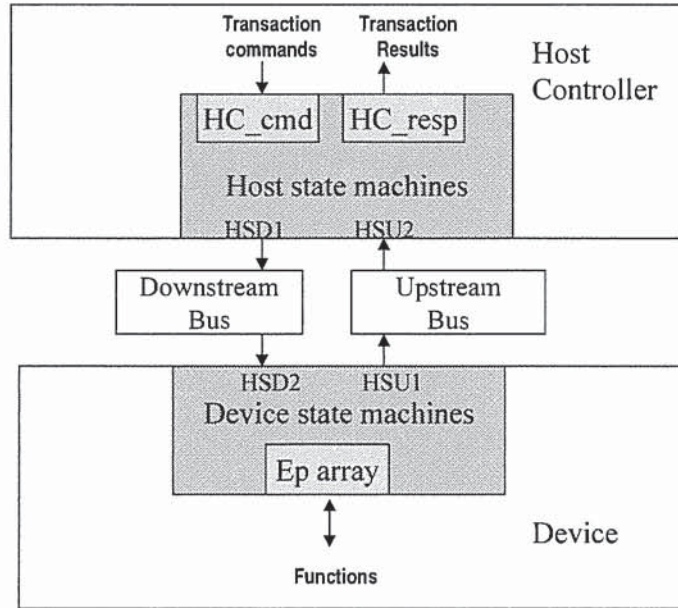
Transaction commands

Transaction Results

Host Controller

HC_cmd

HC_resp

Host state machines

HSD1

HSU2

Downstream Bus

Upstream Bus

HSD2

HSU1

Device state machines

Ep array

Device

Functions